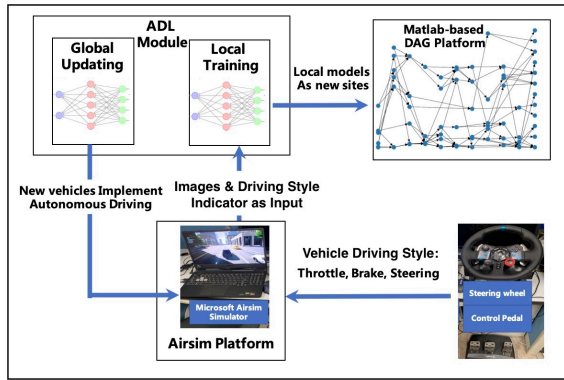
ADL Module

Global Updating

Local Training

Local models As new sites

Matlab-based DAG Platform

New vehicles Implement Autonomous Driving

Images & Driving Style Indicator as Input

Vehicle Driving Style: Throttle, Brake, Steering

Microsoft Airsim Simulator

Airsim Platform

Steering wheel

Control Pedal